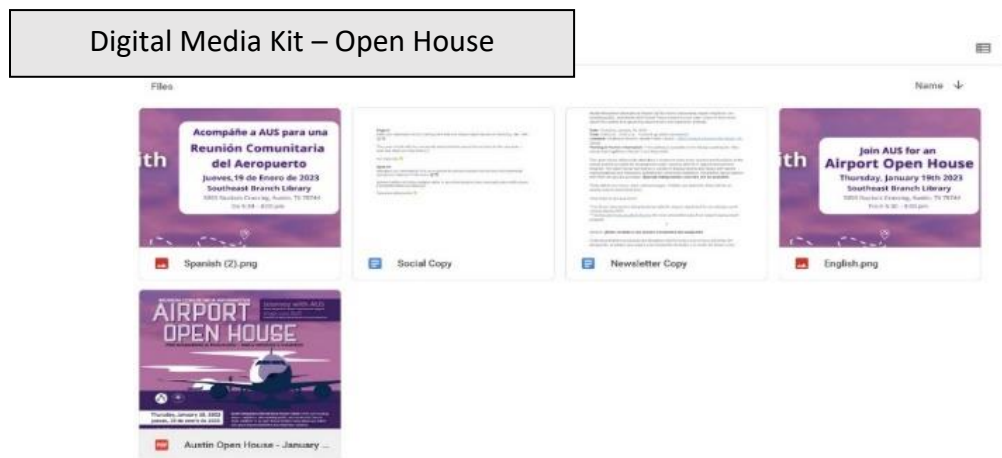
Digital Media Kit – Open House

Files

Name ↓

ith

Acompáñe a AUS para una Reunión Comunitaria del Aeropuerto

Jueves,19 de Enero de 2023

Southeast Branch Library

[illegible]

Spanish (2).png

Social Copy

Newsletter Copy

ith

Join AUS for an Airport Open House

Thursday, January 19th 2023

Southeast Branch Library

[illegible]

English.png

AIRPORT OPEN HOUSE

Thursday, January 19, 2023
Jueves, 19 de enero de 2023

Austin Open House - January ...